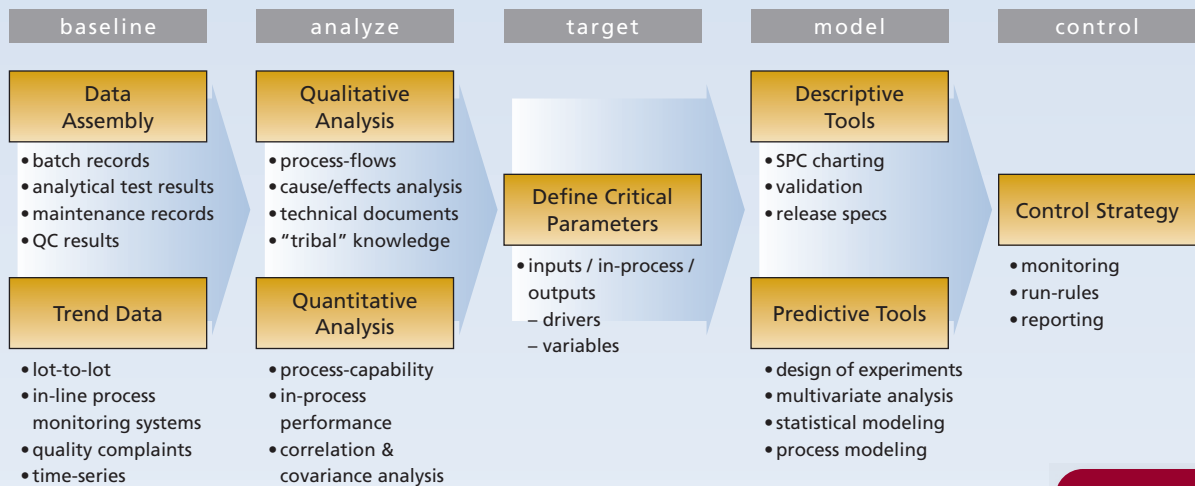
baseline

Data Assembly

- batch records
- analytical test results
- maintenance records
- QC results

Trend Data

- lot-to-lot
- in-line process monitoring systems
- quality complaints
- time-series

analyze

Qualitative Analysis

- process-flows
- cause/effects analysis
- technical documents
- “tribal” knowledge

Quantitative Analysis

- process-capability
- in-process performance
- correlation & covariance analysis

target

Define Critical Parameters

- inputs / in-process / outputs
– drivers
– variables

model

Descriptive Tools

- SPC charting
- validation
- release specs

Predictive Tools

- design of experiments
- multivariate analysis
- statistical modeling
- process modeling

control

Control Strategy

- monitoring
- run-rules
- reporting